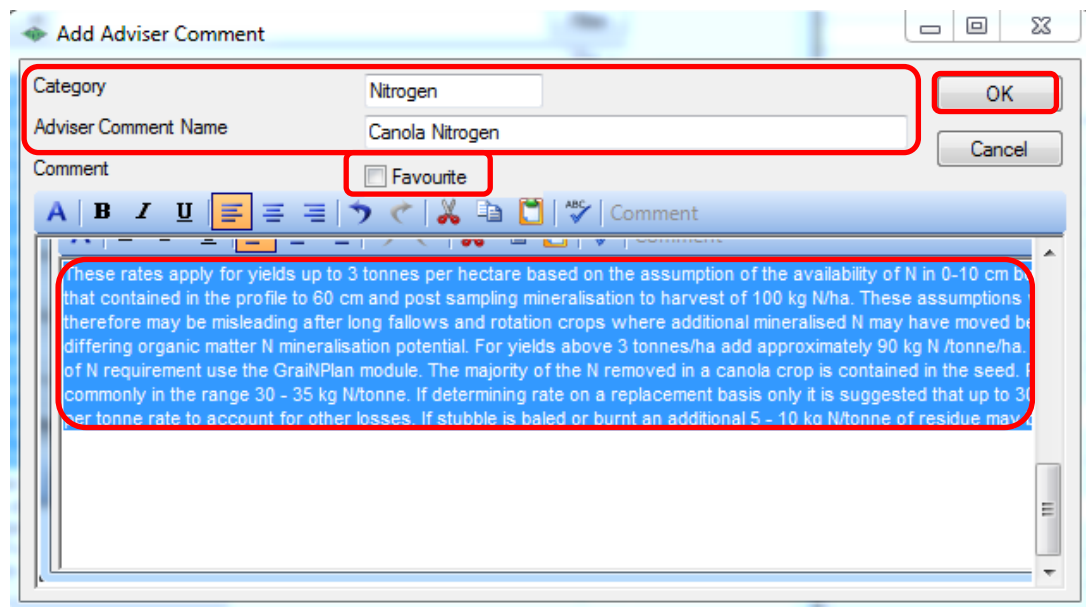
Add Adviser Comment

Category
Nitrogen

Adviser Comment Name
Canola Nitrogen

OK

Cancel

Comment

Favourite

B I U Comment

These rates apply for yields up to 3 tonnes per hectare based on the assumption of the availability of N in 0-10 cm b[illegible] that contained in the profile to 60 cm and post sampling mineralisation to harvest of 100 kg N/ha. These assumptions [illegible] therefore may be misleading after long fallows and rotation crops where additional mineralised N may have moved be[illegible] differing organic matter N mineralisation potential. For yields above 3 tonnes/ha add approximately 90 kg N /tonne/ha. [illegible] of N requirement use the GraiNPlan module. The majority of the N removed in a canola crop is contained in the seed. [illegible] commonly in the range 30 - 35 kg N/tonne. If determining rate on a replacement basis only it is suggested that up to 3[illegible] per tonne rate to account for other losses. If stubble is baled or burnt an additional 5 - 10 kg N/tonne of residue may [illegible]